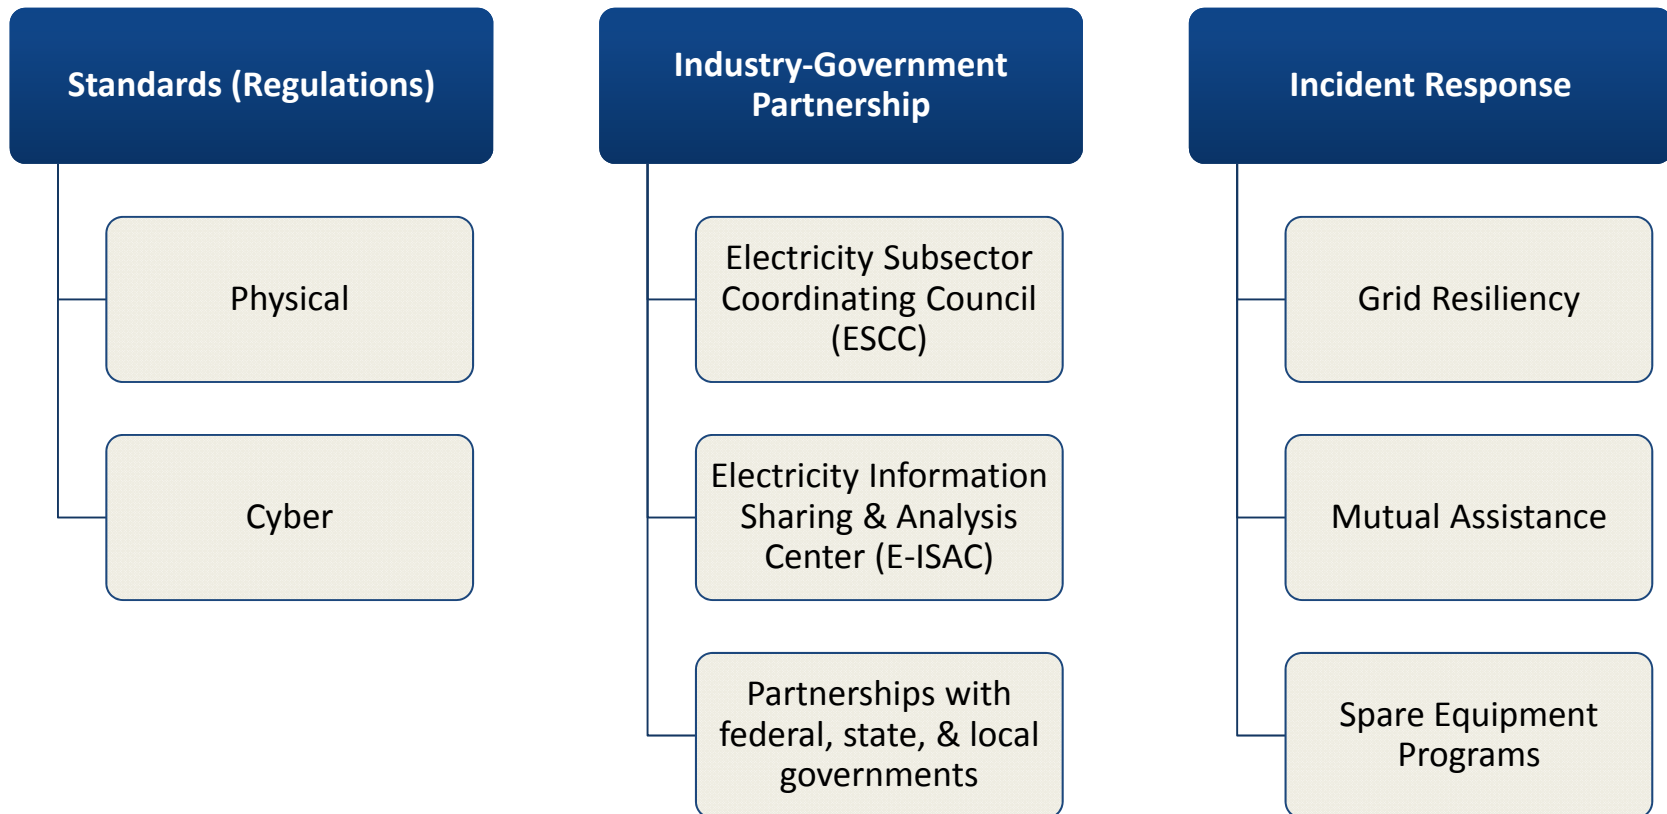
Standards (Regulations)

Physical

Cyber

Industry-Government Partnership

Electricity Subsector Coordinating Council (ESCC)

Electricity Information Sharing & Analysis Center (E-ISAC)

Partnerships with federal, state, & local governments

Incident Response

Grid Resiliency

Mutual Assistance

Spare Equipment Programs